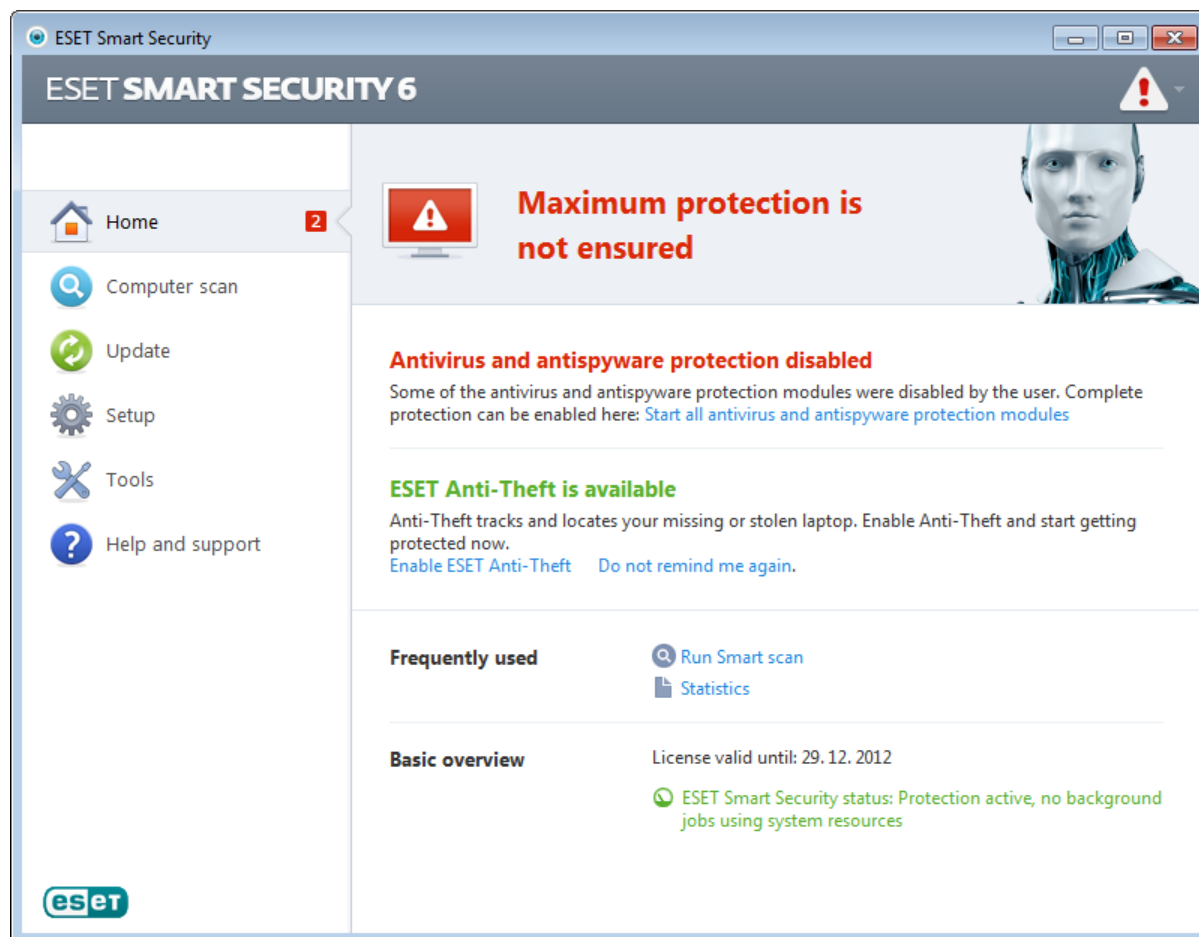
ESET Smart Security

ESET SMART SECURITY 6

Home 2

Computer scan

Update

Setup

Tools

Help and support

Maximum protection is not ensured

Antivirus and antispyware protection disabled

Some of the antivirus and antispyware protection modules were disabled by the user. Complete protection can be enabled here: Start all antivirus and antispyware protection modules

ESET Anti-Theft is available

Anti-Theft tracks and locates your missing or stolen laptop. Enable Anti-Theft and start getting protected now.

Enable ESET Anti-Theft Do not remind me again.

Frequently used

Run Smart scan

Statistics

Basic overview

License valid until: 29. 12. 2012

ESET Smart Security status: Protection active, no background jobs using system resources

eset